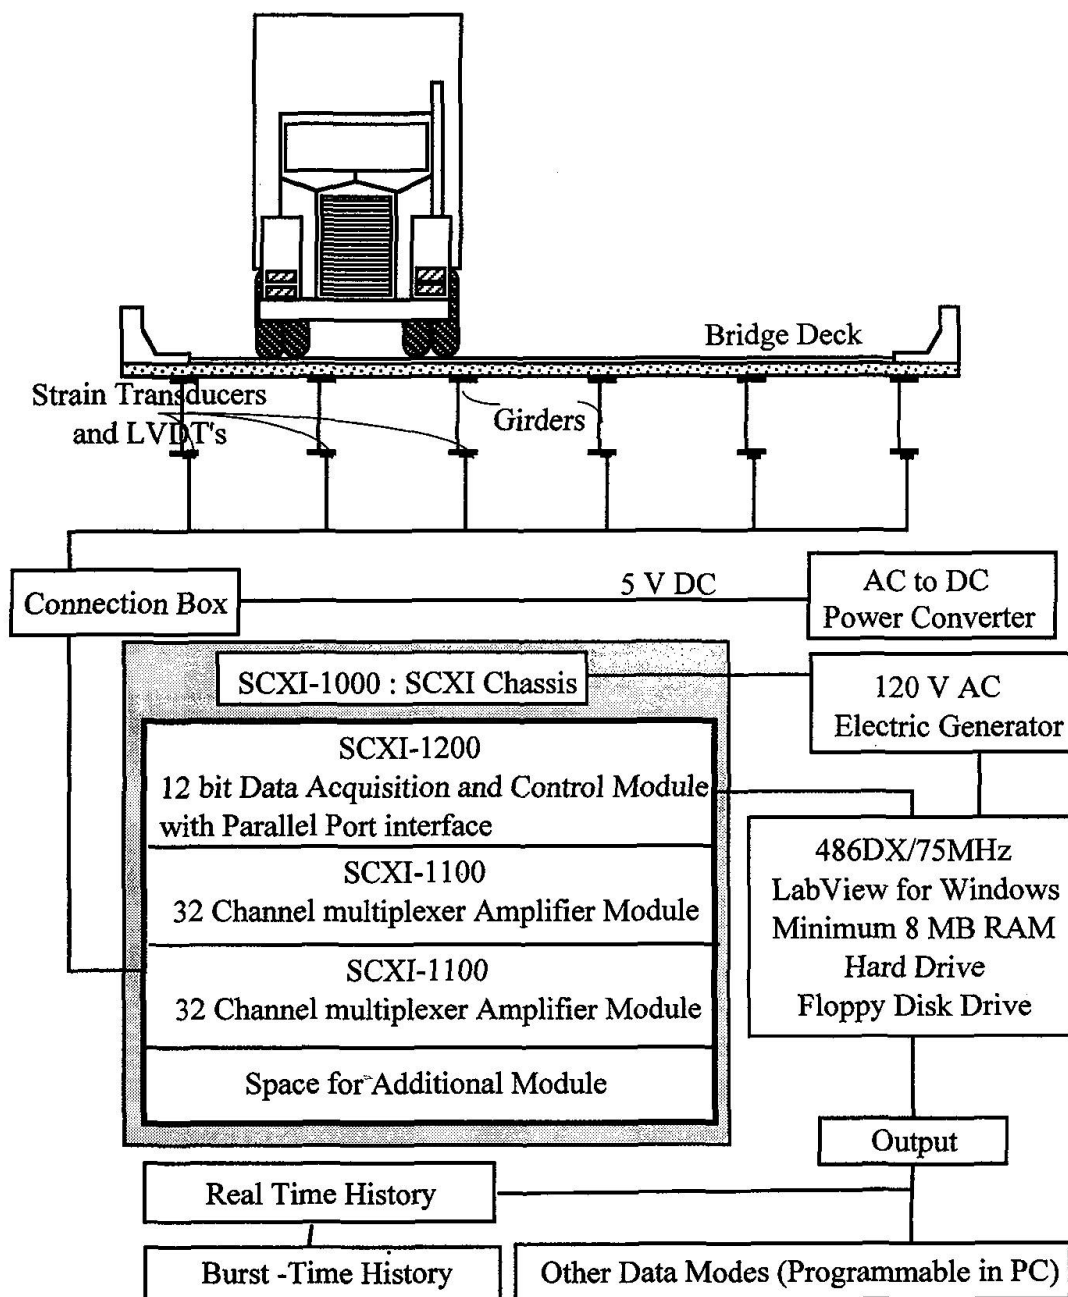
Bridge Deck

Strain Transducers and LVDT's

Girders

Connection Box

5 V DC

AC to DC Power Converter

SCXI-1000 : SCXI Chassis

120 V AC Electric Generator

SCXI-1200
12 bit Data Acquisition and Control Module with Parallel Port interface

SCXI-1100
32 Channel multiplexer Amplifier Module

SCXI-1100
32 Channel multiplexer Amplifier Module

Space for Additional Module

486DX/75MHz
LabView for Windows
Minimum 8 MB RAM
Hard Drive
Floppy Disk Drive

Output

Real Time History

Burst -Time History

Other Data Modes (Programmable in PC)